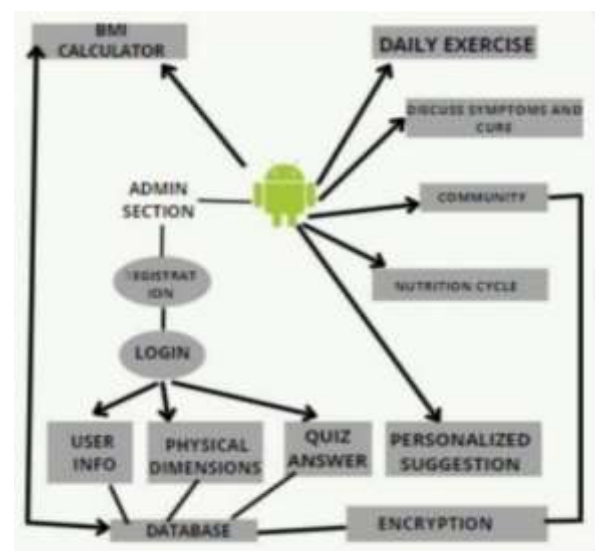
BMI CALCULATOR

DAILY EXERCISE

DISCUSE SYMPTOMS AND CURE

ADMIN SECTION

COMMUNITY

REGISTRAT ION

NUTRITION CYCLE

LOGIN

USER INFO

PHYSICAL DIMENSIONS

QUIZ ANSWER

PERSONALIZED SUGGESTION

DATABASE

ENCRYPTION